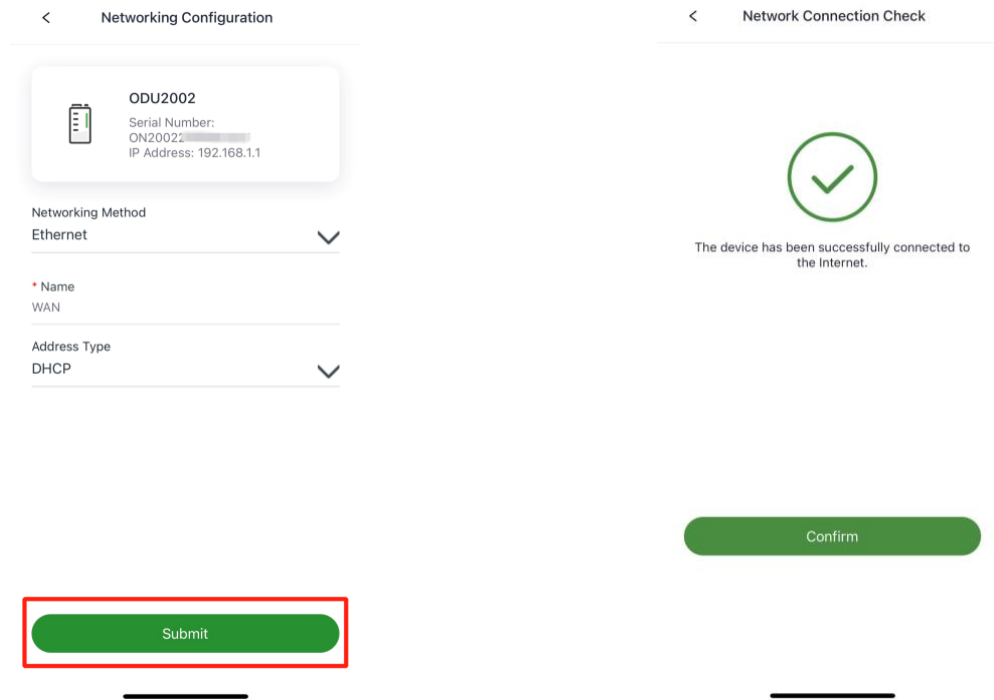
<

Networking Configuration

ODU2002

Serial Number:
ON20022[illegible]
IP Address: 192.168.1.1

Networking Method
Ethernet

* Name
WAN

Address Type
DHCP

Submit

<

Network Connection Check

The device has been successfully connected to the Internet.

Confirm